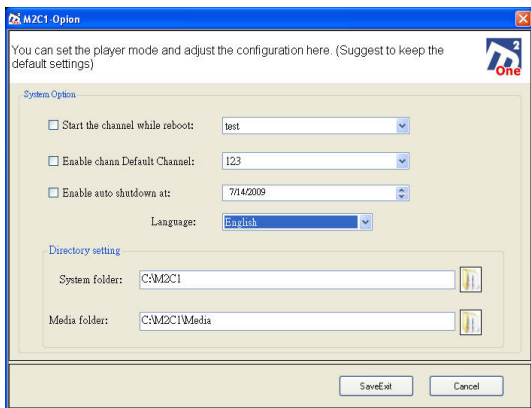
M2C1-Opion

You can set the player mode and adjust the configuration here. (Suggest to keep the default settings)

2 One

System Option

Start the channel while reboot: test

Enable chann Default Channel: 123

Enable auto shutdown at: 7/14/2009

Language: English

Directory setting

System folder: C:\M2C1

Media folder: C:\M2C1\Media

SaveExit

Cancel